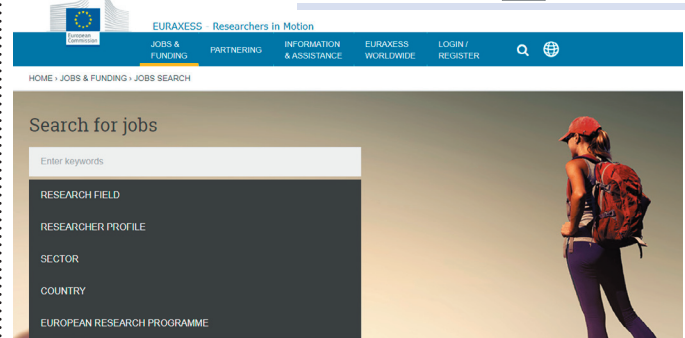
European Commission

EURAXESS Researchers in Motion

JOBS & FUNDING
PARTNERING
INFORMATION & ASSISTANCE
EURAXESS WORLDWIDE
LOGIN / REGISTER

HOME › JOBS & FUNDING › JOBS SEARCH

Search for jobs

Enter keywords

RESEARCH FIELD
RESEARCHER PROFILE
SECTOR
COUNTRY
EUROPEAN RESEARCH PROGRAMME